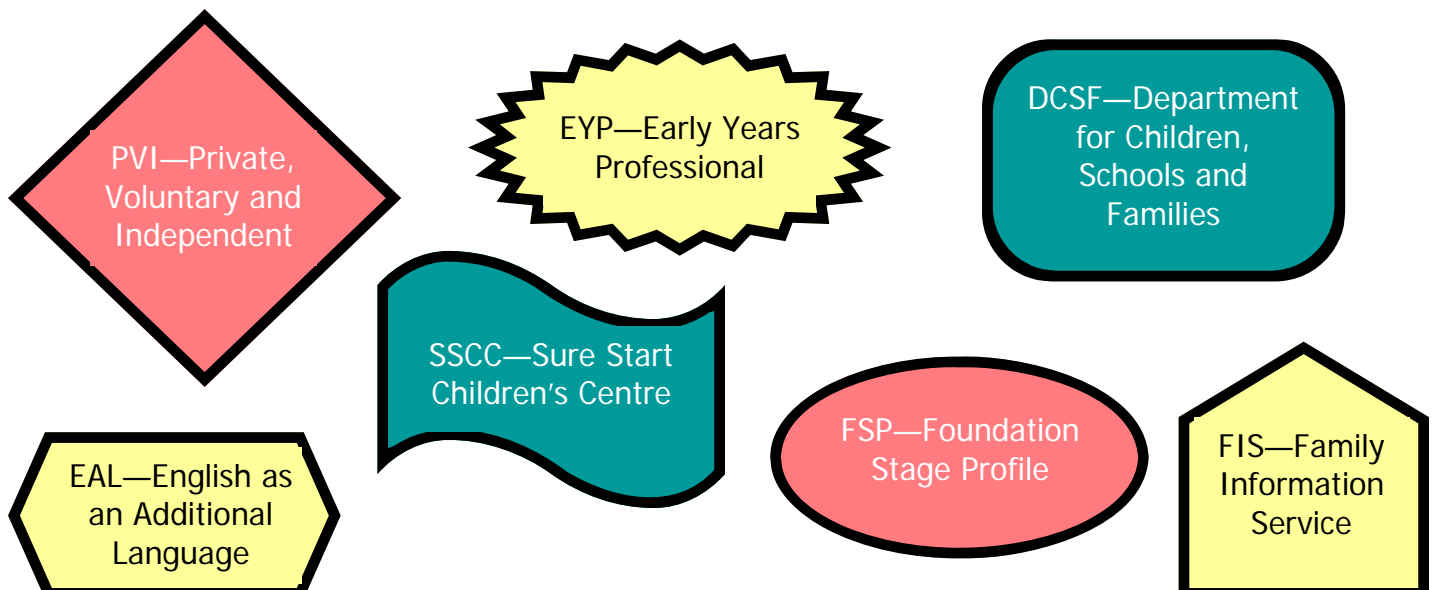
PVI—Private, Voluntary and Independent

EYP—Early Years Professional

DCSF—Department for Children, Schools and Families

SSCC—Sure Start Children's Centre

EAL—English as an Additional Language

FSP—Foundation Stage Profile

FIS—Family Information Service